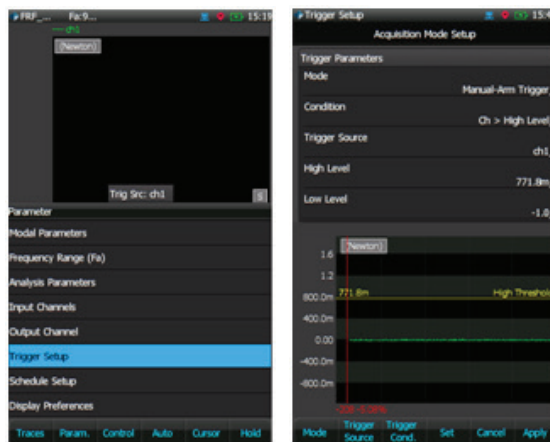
FRF_... Fa:9... 15:19
— ch1
(Newton)
Trig Src: ch1
S
Parameter
Modal Parameters
Frequency Range (Fa)
Analysis Parameters
Input Channels
Output Channel
Trigger Setup
Schedule Setup
Display Preferences
Traces Param. Control Auto Cursor Hold

Trigger Setup 15:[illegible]
Acquisition Mode Setup
Trigger Parameters
Mode
Manual-Arm Trigger
Condition
Ch > High Level
Trigger Source
ch1
High Level
771.8m
Low Level
-1.0
(Newton)
1.6
1.2
800.0m 771.8m High Threshold
400.0m
0.00
-400.0m
-800.0m
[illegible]
Mode Trigger Source Trigger Cond. Set Cancel Apply